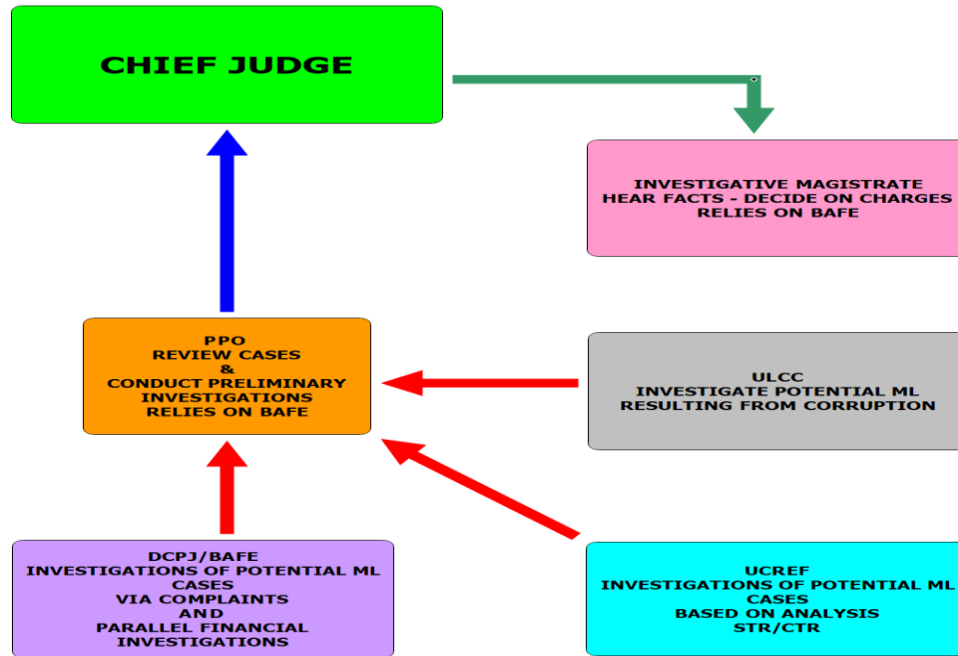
CHIEF JUDGE

INVESTIGATIVE MAGISTRATE
HEAR FACTS - DECIDE ON CHARGES
RELIES ON BAFE

PPO
REVIEW CASES
&
CONDUCT PRELIMINARY INVESTIGATIONS
RELIES ON BAFE

ULCC
INVESTIGATE POTENTIAL ML
RESULTING FROM CORRUPTION

DCPJ/BAFE
INVESTIGATIONS OF POTENTIAL ML CASES
VIA COMPLAINTS
AND
PARALLEL FINANCIAL INVESTIGATIONS

UCREF
INVESTIGATIONS OF POTENTIAL ML CASES
BASED ON ANALYSIS
STR/CTR